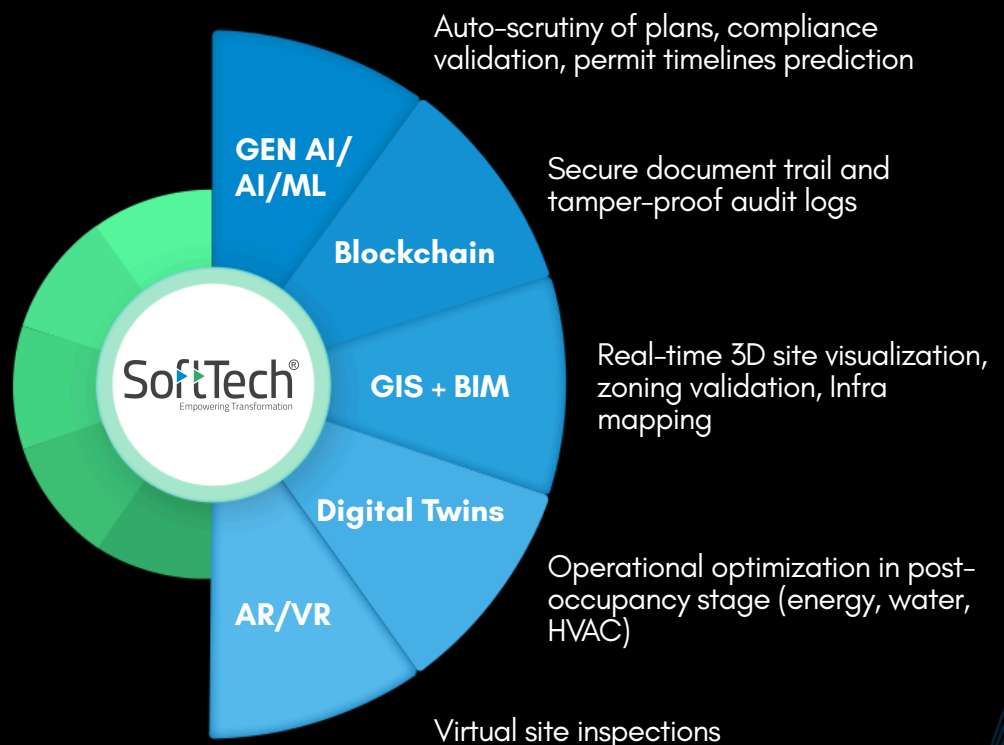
Auto-scrutiny of plans, compliance validation, permit timelines prediction

GEN AI/ AI/ML

Secure document trail and tamper-proof audit logs

Blockchain

SoftTech®
Empowering Transformation

Real-time 3D site visualization, zoning validation, Infra mapping

GIS + BIM

Digital Twins

Operational optimization in post-occupancy stage (energy, water, HVAC)

AR/VR

Virtual site inspections